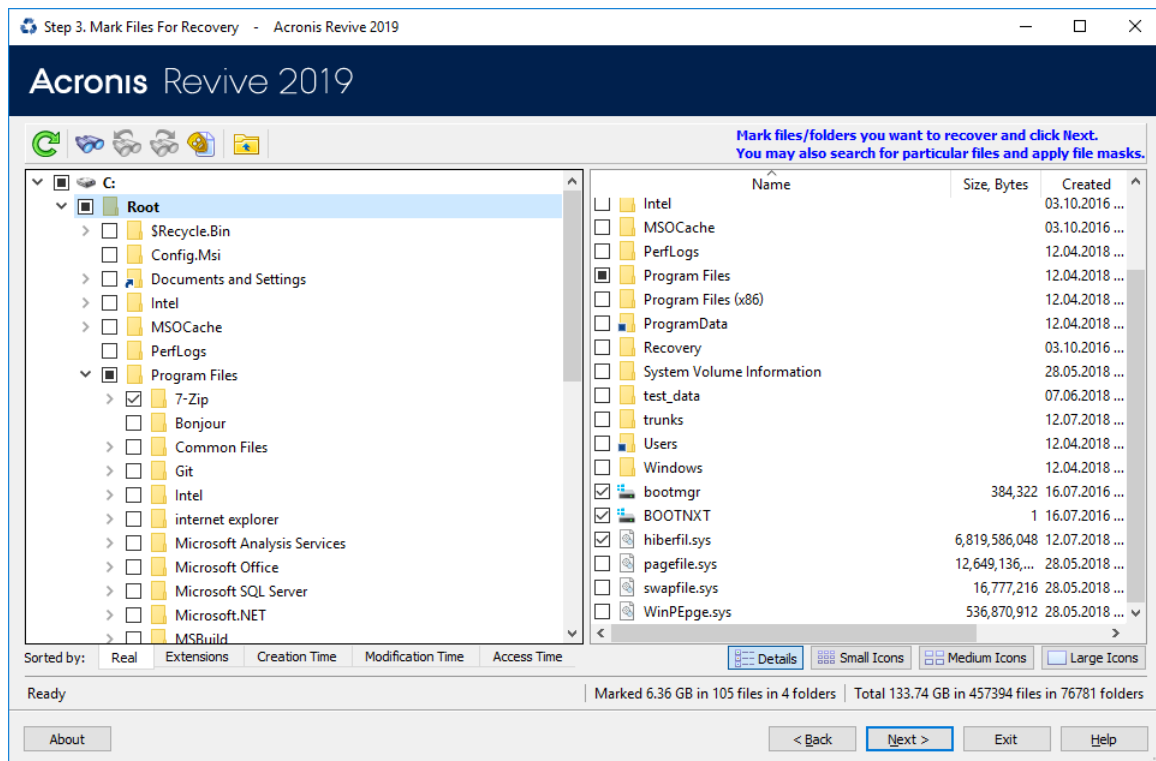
Step 3. Mark Files For Recovery - Acronis Revive 2019

Acronis Revive 2019

Mark files/folders you want to recover and click Next.
You may also search for particular files and apply file masks.

C:
Root
$Recycle.Bin
Config.Msi
Documents and Settings
Intel
MSOCache
PerfLogs
Program Files
7-Zip
Bonjour
Common Files
Git
Intel
internet explorer
Microsoft Analysis Services
Microsoft Office
Microsoft SQL Server
Microsoft.NET
MSBuild

| Name | Size, Bytes | Created |
|---|---|---|
| Intel | | 03.10.2016 ... |
| MSOCache | | 03.10.2016 ... |
| PerfLogs | | 12.04.2018 ... |
| Program Files | | 12.04.2018 ... |
| Program Files (x86) | | 12.04.2018 ... |
| ProgramData | | 12.04.2018 ... |
| Recovery | | 03.10.2016 ... |
| System Volume Information | | 28.05.2018 ... |
| test_data | | 07.06.2018 ... |
| trunks | | 12.07.2018 ... |
| Users | | 12.04.2018 ... |
| Windows | | 12.04.2018 ... |
| bootmgr | 384,322 | 16.07.2016 ... |
| BOOTNXT | 1 | 16.07.2016 ... |
| hiberfil.sys | 6,819,586,048 | 12.07.2018 ... |
| pagefile.sys | 12,649,136,... | 28.05.2018 ... |
| swapfile.sys | 16,777,216 | 28.05.2018 ... |
| WinPEpge.sys | 536,870,912 | 28.05.2018 ... |

Sorted by: Real Extensions Creation Time Modification Time Access Time

Details Small Icons Medium Icons Large Icons

Ready | Marked 6.36 GB in 105 files in 4 folders | Total 133.74 GB in 457394 files in 76781 folders

About < Back Next > Exit Help